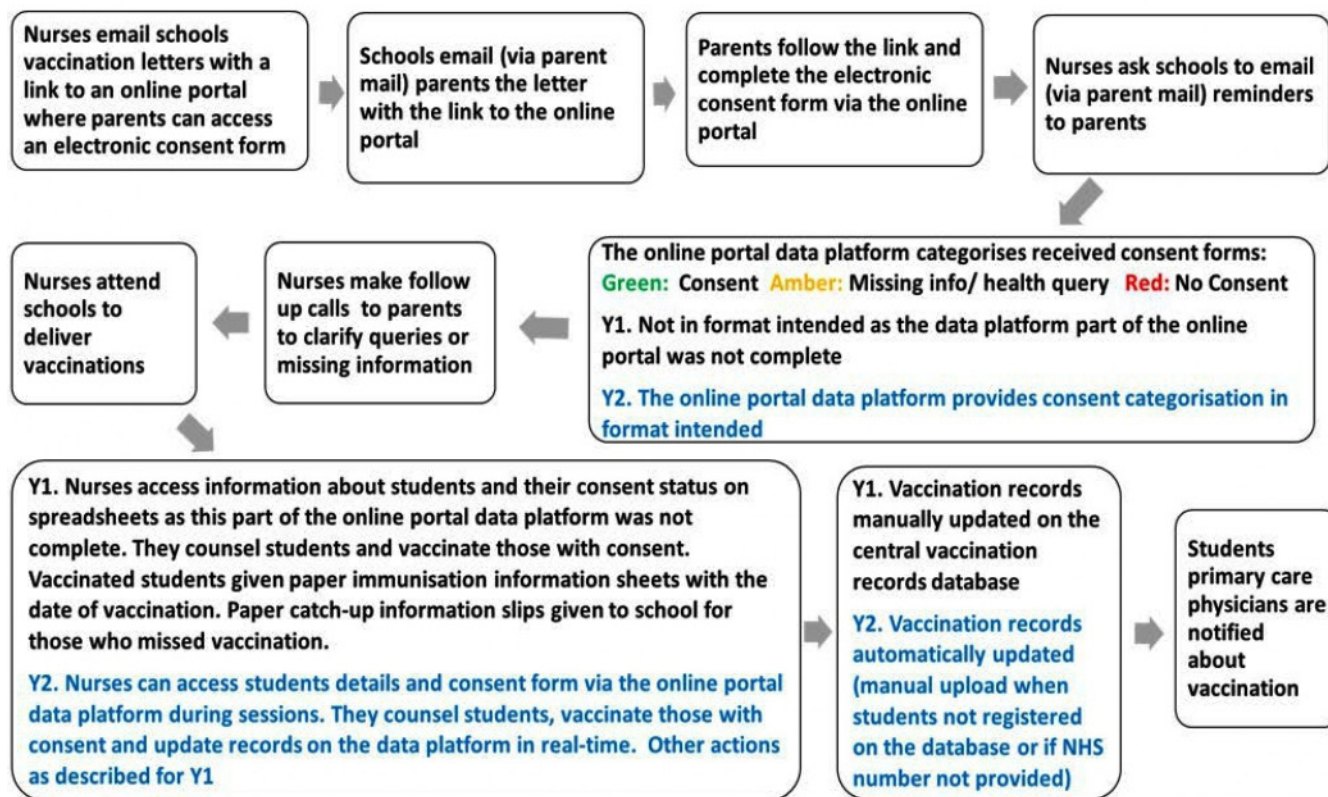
Nurses email schools vaccination letters with a link to an online portal where parents can access an electronic consent form

Schools email (via parent mail) parents the letter with the link to the online portal

Parents follow the link and complete the electronic consent form via the online portal

Nurses ask schools to email (via parent mail) reminders to parents

The online portal data platform categorises received consent forms:
Green: Consent Amber: Missing info/ health query Red: No Consent

Y1. Not in format intended as the data platform part of the online portal was not complete

Y2. The online portal data platform provides consent categorisation in format intended

Nurses make follow up calls to parents to clarify queries or missing information

Nurses attend schools to deliver vaccinations

Y1. Nurses access information about students and their consent status on spreadsheets as this part of the online portal data platform was not complete. They counsel students and vaccinate those with consent. Vaccinated students given paper immunisation information sheets with the date of vaccination. Paper catch-up information slips given to school for those who missed vaccination.

Y2. Nurses can access students details and consent form via the online portal data platform during sessions. They counsel students, vaccinate those with consent and update records on the data platform in real-time. Other actions as described for Y1

Y1. Vaccination records manually updated on the central vaccination records database

Y2. Vaccination records automatically updated (manual upload when students not registered on the database or if NHS number not provided)

Students primary care physicians are notified about vaccination